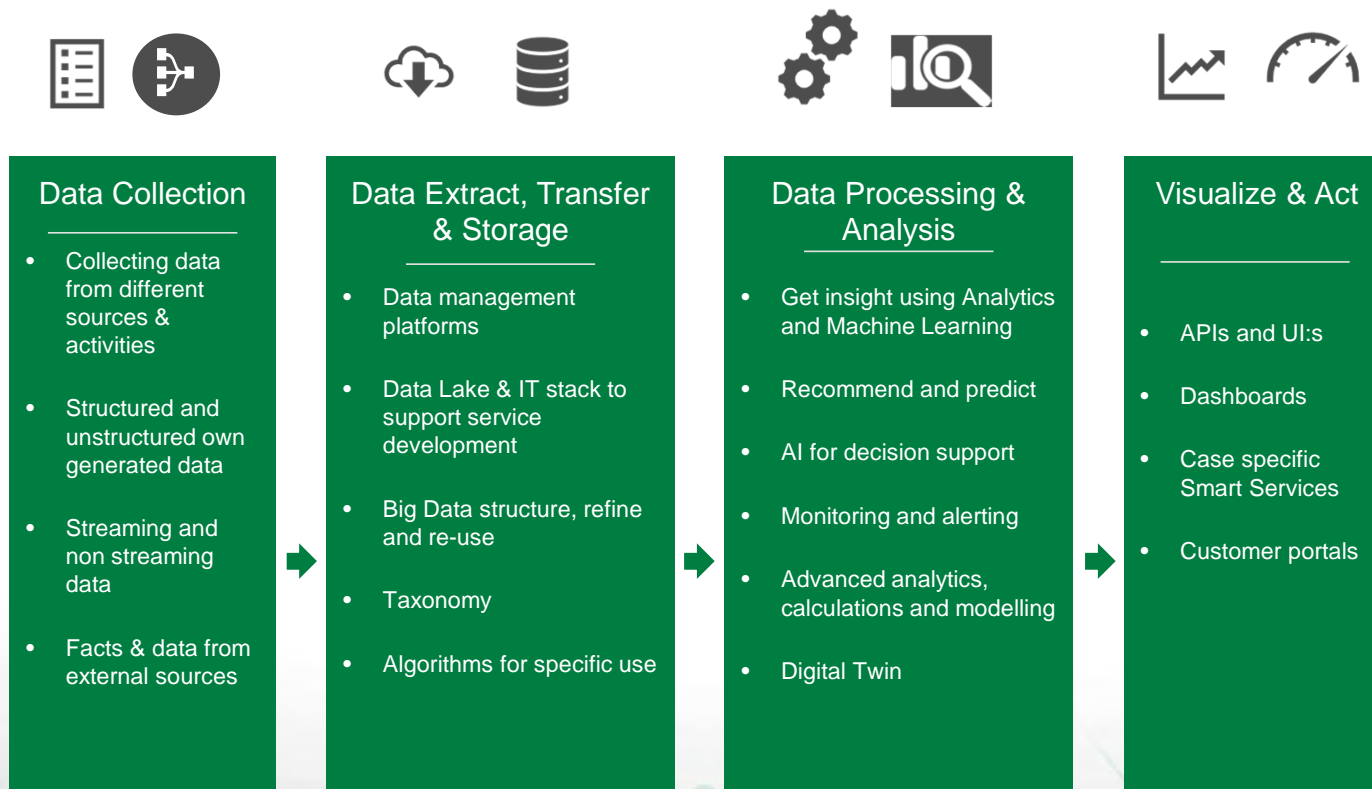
Data Collection

- Collecting data from different sources & activities
- Structured and unstructured own generated data
- Streaming and non streaming data
- Facts & data from external sources

Data Extract, Transfer & Storage

- Data management platforms
- Data Lake & IT stack to support service development
- Big Data structure, refine and re-use
- Taxonomy
- Algorithms for specific use

Data Processing & Analysis

- Get insight using Analytics and Machine Learning
- Recommend and predict
- AI for decision support
- Monitoring and alerting
- Advanced analytics, calculations and modelling
- Digital Twin

Visualize & Act

- APIs and UI:s
- Dashboards
- Case specific Smart Services
- Customer portals